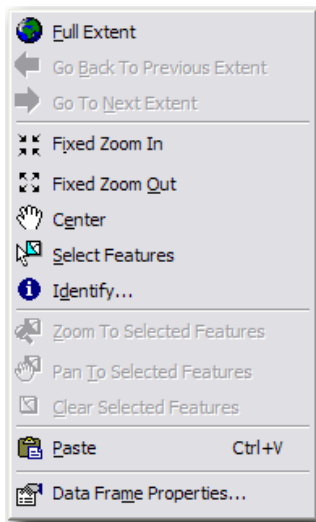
Full Extent
Go Back To Previous Extent
Go To Next Extent
Fixed Zoom In
Fixed Zoom Out
Center
Select Features
Identify...
Zoom To Selected Features
Pan To Selected Features
Clear Selected Features
Paste Ctrl+V
Data Frame Properties...